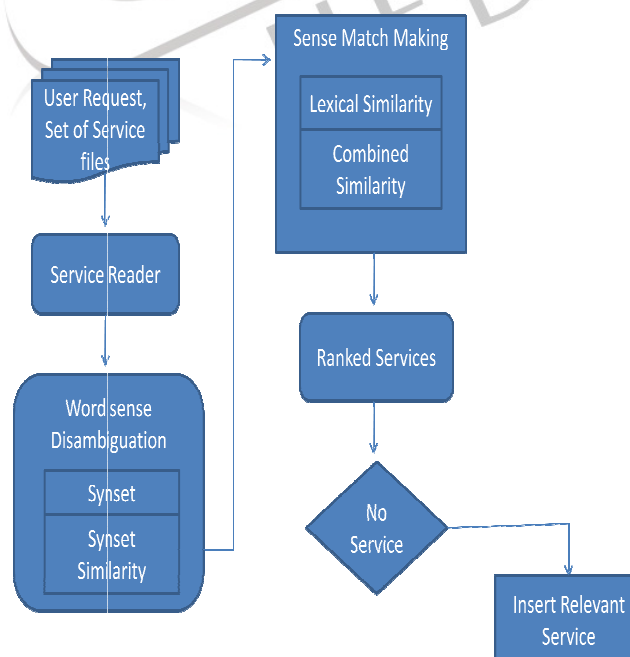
User Request, Set of Service files

Service Reader

Word sense Disambiguation

Synset

Synset Similarity

Sense Match Making

Lexical Similarity

Combined Similarity

Ranked Services

No Service

Insert Relevant Service